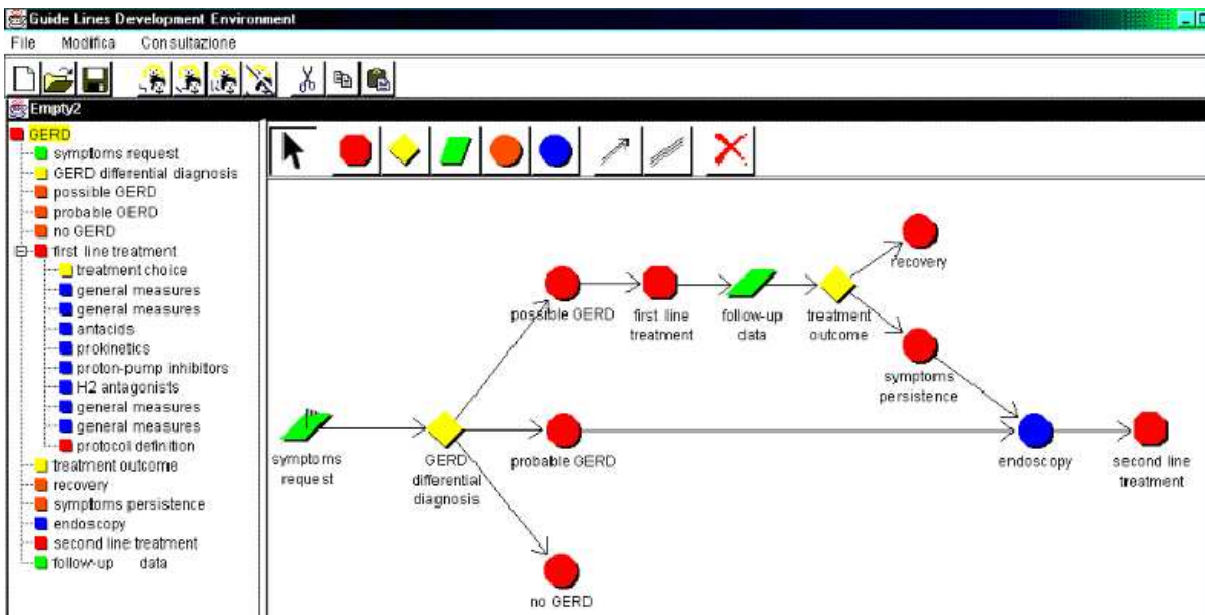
Guide Lines Development Environment

File Modifica Consultazione

Empty2

GERD
symptoms request
GERD differential diagnosis
possible GERD
probable GERD
no GERD
first line treatment
treatment choice
general measures
general measures
antacids
prokinetics
proton-pump inhibitors
H2 antagonists
general measures
general measures
protocoll definition
treatment outcome
recovery
symptoms persistence
endoscopy
second line treatment
follow-up data

recovery
possible GERD
first line treatment
follow-up data
treatment outcome
symptoms persistence
symptoms request
GERD differential diagnosis
probable GERD
endoscopy
second line treatment
no GERD